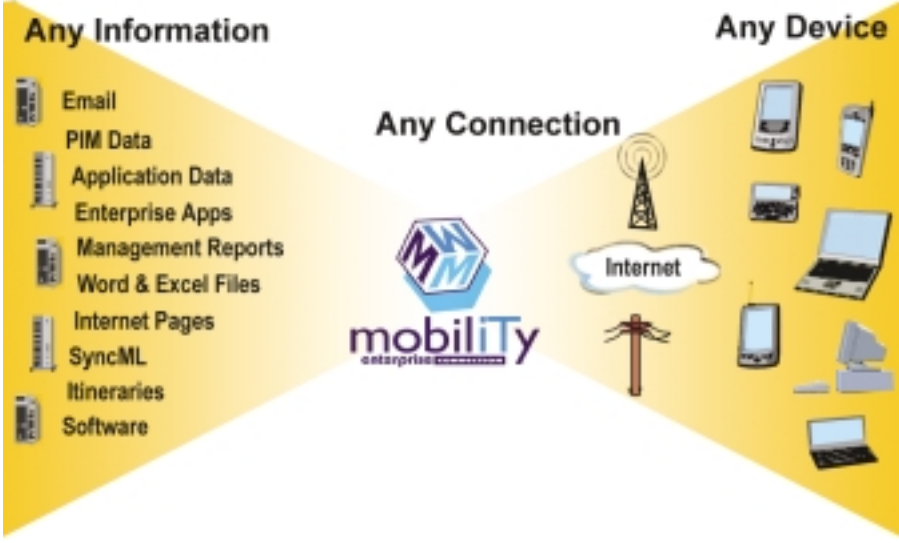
Any Information

Any Device

Any Connection

Email

PIM Data

Application Data

Enterprise Apps

Management Reports

Word & Excel Files

Internet Pages

SyncML

Itineraries

Software

Internet

MWM

mobiliTy

enterprise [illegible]